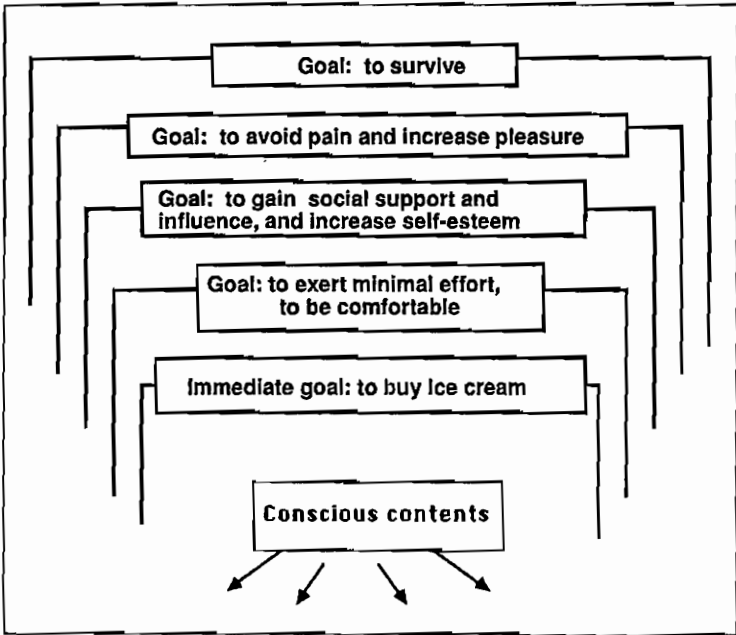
Goal: to survive

Goal: to avoid pain and increase pleasure

Goal: to gain social support and influence, and increase self-esteem

Goal: to exert minimal effort, to be comfortable

Immediate goal: to buy ice cream

Conscious contents